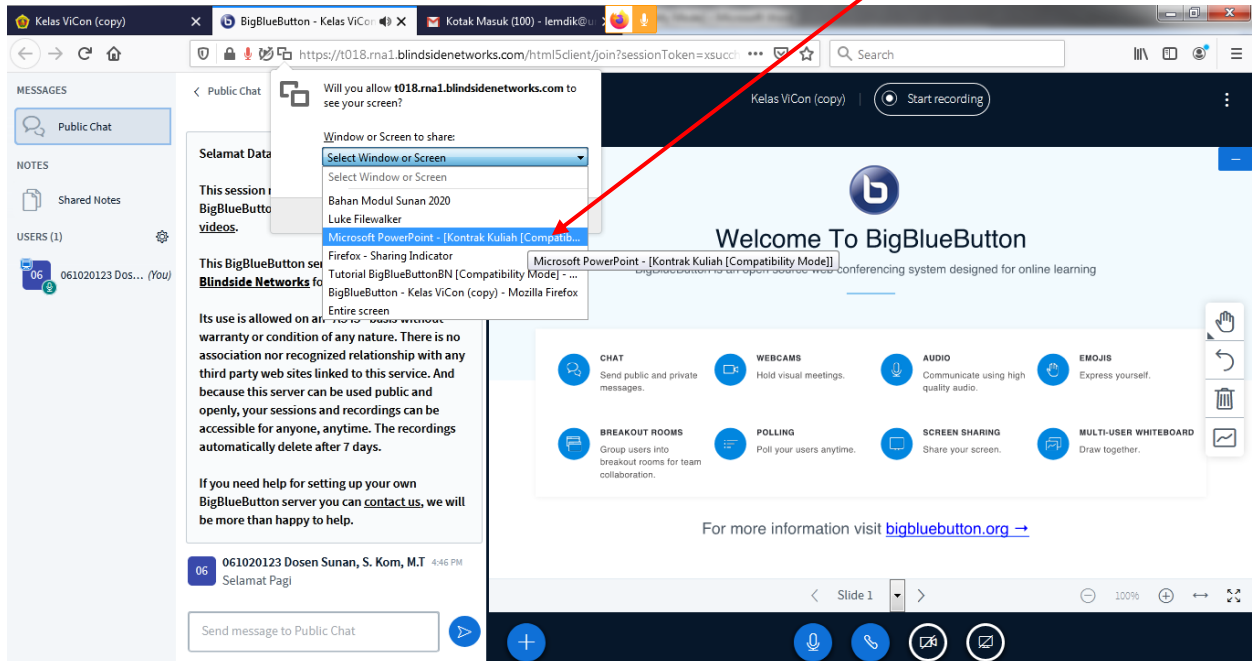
Kelas ViCon (copy)
BigBlueButton - Kelas ViCon
Kotak Masuk (100) - lemdik@u

https://t018.rna1.blindsidenetworks.com/html5client/join?sessionToken=xsucc
Search

MESSAGES
Public Chat
NOTES
Shared Notes
USERS (1)
06 061020123 Dos... (You)

Public Chat

Will you allow t018.rna1.blindsidenetworks.com to see your screen?

Window or Screen to share:
Select Window or Screen
Select Window or Screen
Bahan Modul Sunan 2020
Luke Filewalker
Microsoft PowerPoint - [Kontrak Kuliah [Compatib...
Firefox - Sharing Indicator
Tutorial BigBlueButtonBN [Compatibility Mode] - ...
BigBlueButton - Kelas ViCon (copy) - Mozilla Firefox
Entire screen

Microsoft PowerPoint - [Kontrak Kuliah [Compatibility Mode]]

Selamat Data

This session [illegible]
BigBlueButto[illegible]
videos.

This BigBlueButton ser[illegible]
Blindside Networks fo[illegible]

Its use is allowed on an "AS IS" basis without warranty or condition of any nature. There is no association nor recognized relationship with any third party web sites linked to this service. And because this server can be used public and openly, your sessions and recordings can be accessible for anyone, anytime. The recordings automatically delete after 7 days.

If you need help for setting up your own BigBlueButton server you can contact us, we will be more than happy to help.

06 061020123 Dosen Sunan, S. Kom, M.T 4:46 PM
Selamat Pagi

Send message to Public Chat

Kelas ViCon (copy)
Start recording

Welcome To BigBlueButton
BigBlueButton is an open source web conferencing system designed for online learning

CHAT
Send public and private messages.
WEBCAMS
Hold visual meetings.
AUDIO
Communicate using high quality audio.
EMOJIS
Express yourself.
BREAKOUT ROOMS
Group users into breakout rooms for team collaboration.
POLLING
Poll your users anytime.
SCREEN SHARING
Share your screen.
MULTI-USER WHITEBOARD
Draw together.

For more information visit bigbluebutton.org →

Slide 1
100%